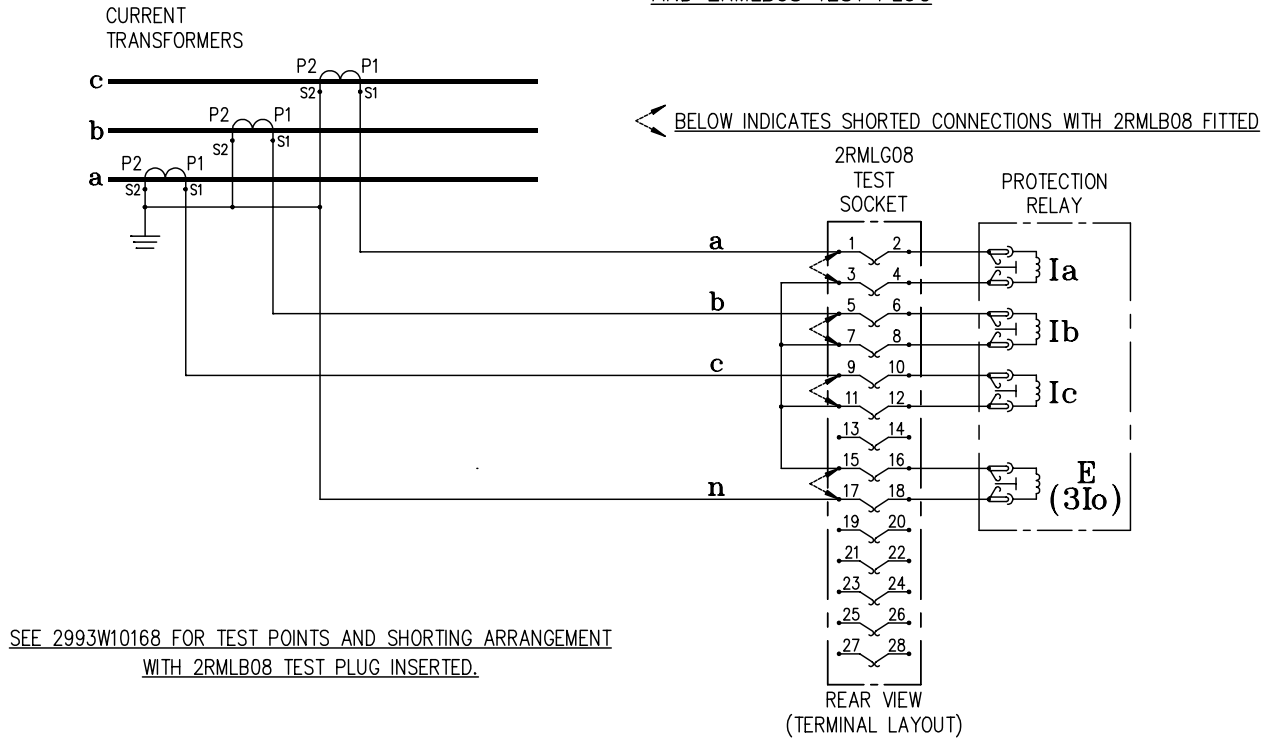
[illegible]

CURRENT TRANSFORMERS

c
P2 P1
S2 S1
b
P2 P1
S2 S1
a
P2 P1
S2 S1

BELOW INDICATES SHORTED CONNECTIONS WITH 2RMLB08 FITTED

2RMLG08 TEST SOCKET

PROTECTION RELAY

a
b
c
n

1 2
3 4
5 6
7 8
9 10
11 12
13 14
15 16
17 18
19 20
21 22
23 24
25 26
27 28

Ia
Ib
Ic
E
(3Io)

REAR VIEW
(TERMINAL LAYOUT)

SEE 2993W10168 FOR TEST POINTS AND SHORTING ARRANGEMENT WITH 2RMLB08 TEST PLUG INSERTED.